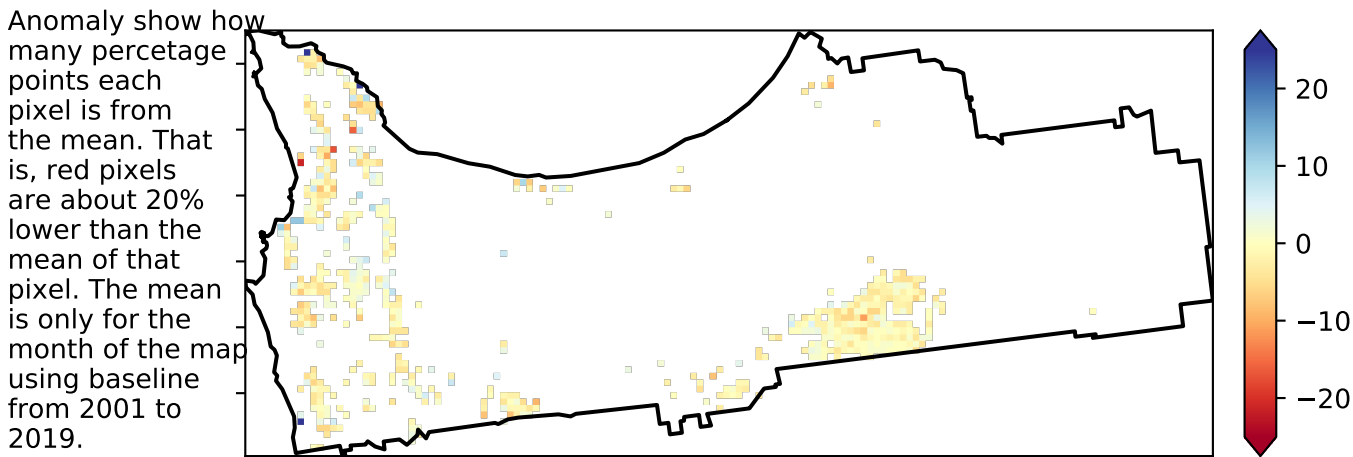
Anomaly show how many percetage points each pixel is from the mean. That is, red pixels are about 20% lower than the mean of that pixel. The mean is only for the month of the map using baseline from 2001 to 2019.

20
10
0
−10
−20